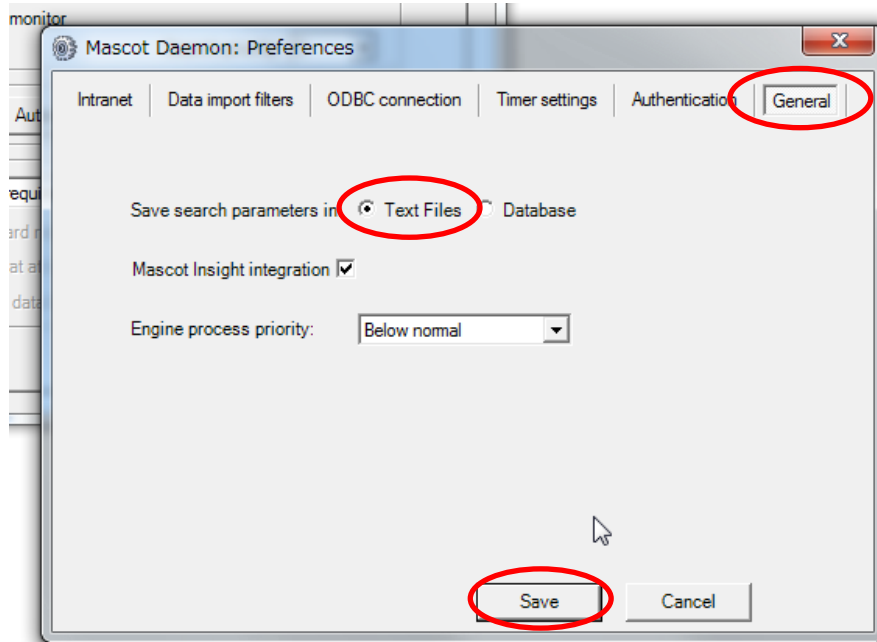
monitor

Aut

requi

ard r

at a

data

Mascot Daemon: Preferences

Intranet | Data import filters | ODBC connection | Timer settings | Authentication | General

Save search parameters in Text Files Database

Mascot Insight integration

Engine process priority: Below normal

Save Cancel